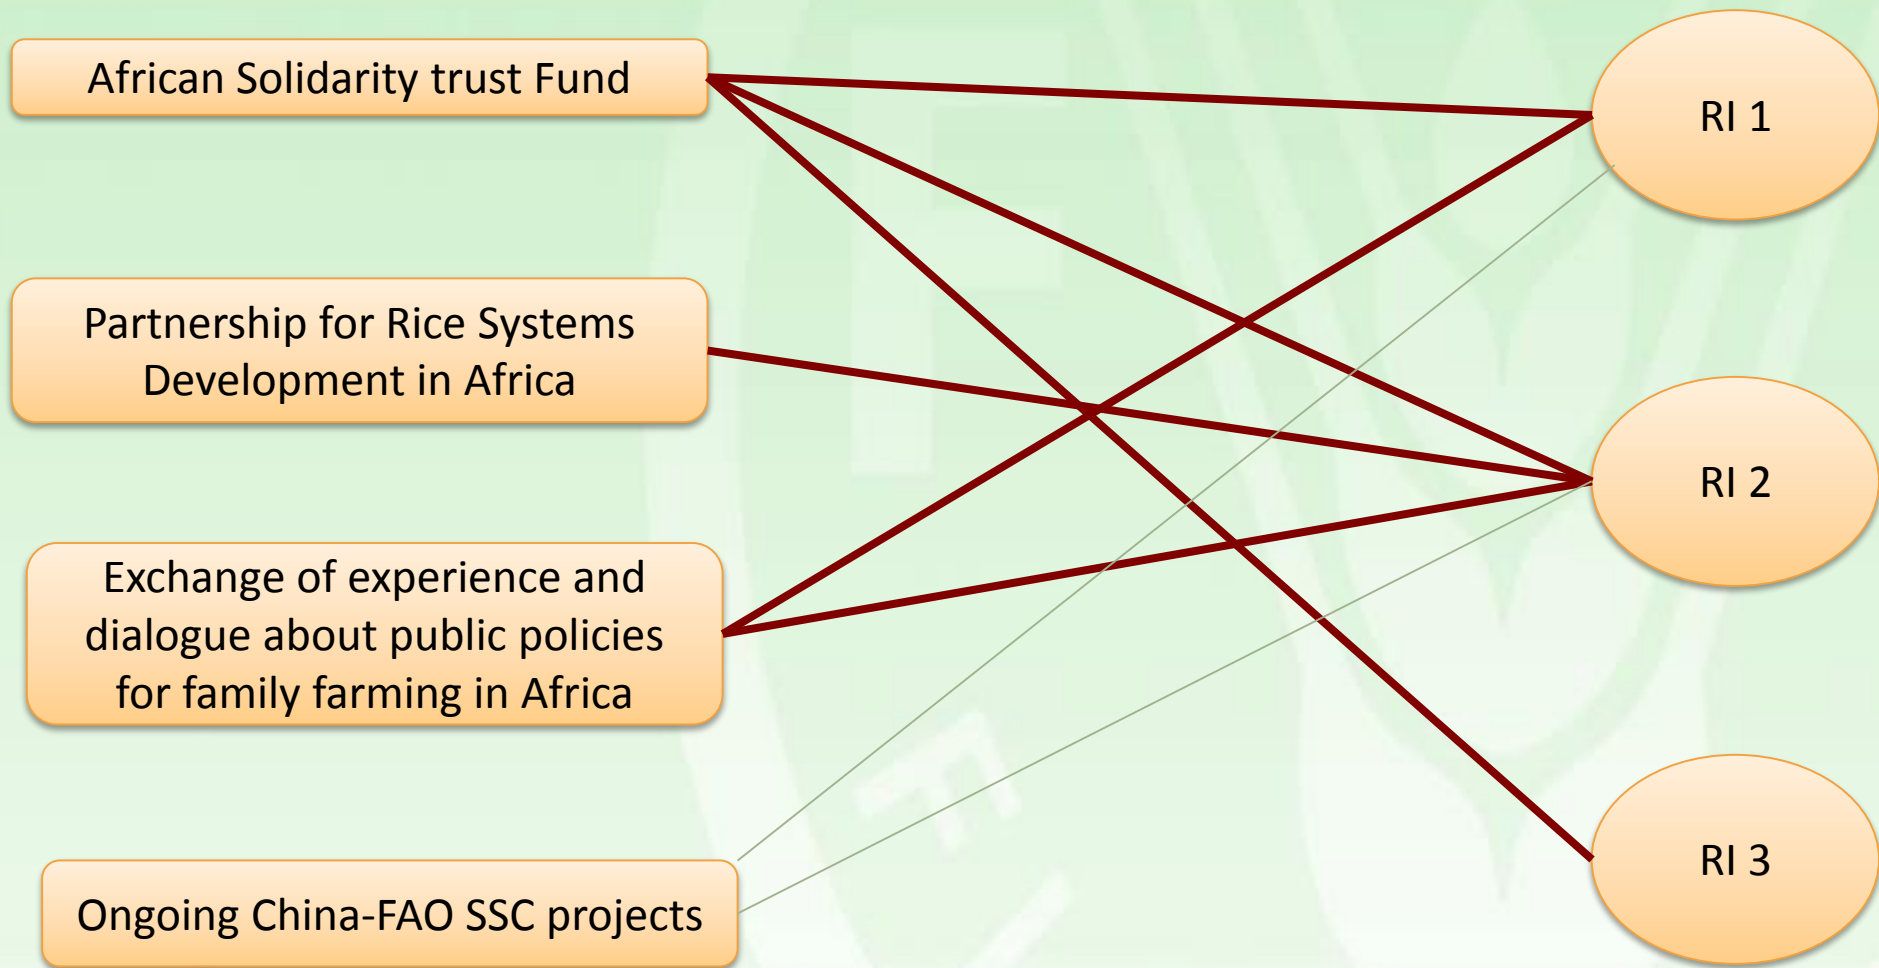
African Solidarity trust Fund

Partnership for Rice Systems Development in Africa

Exchange of experience and dialogue about public policies for family farming in Africa

Ongoing China-FAO SSC projects

RI 1

RI 2

RI 3